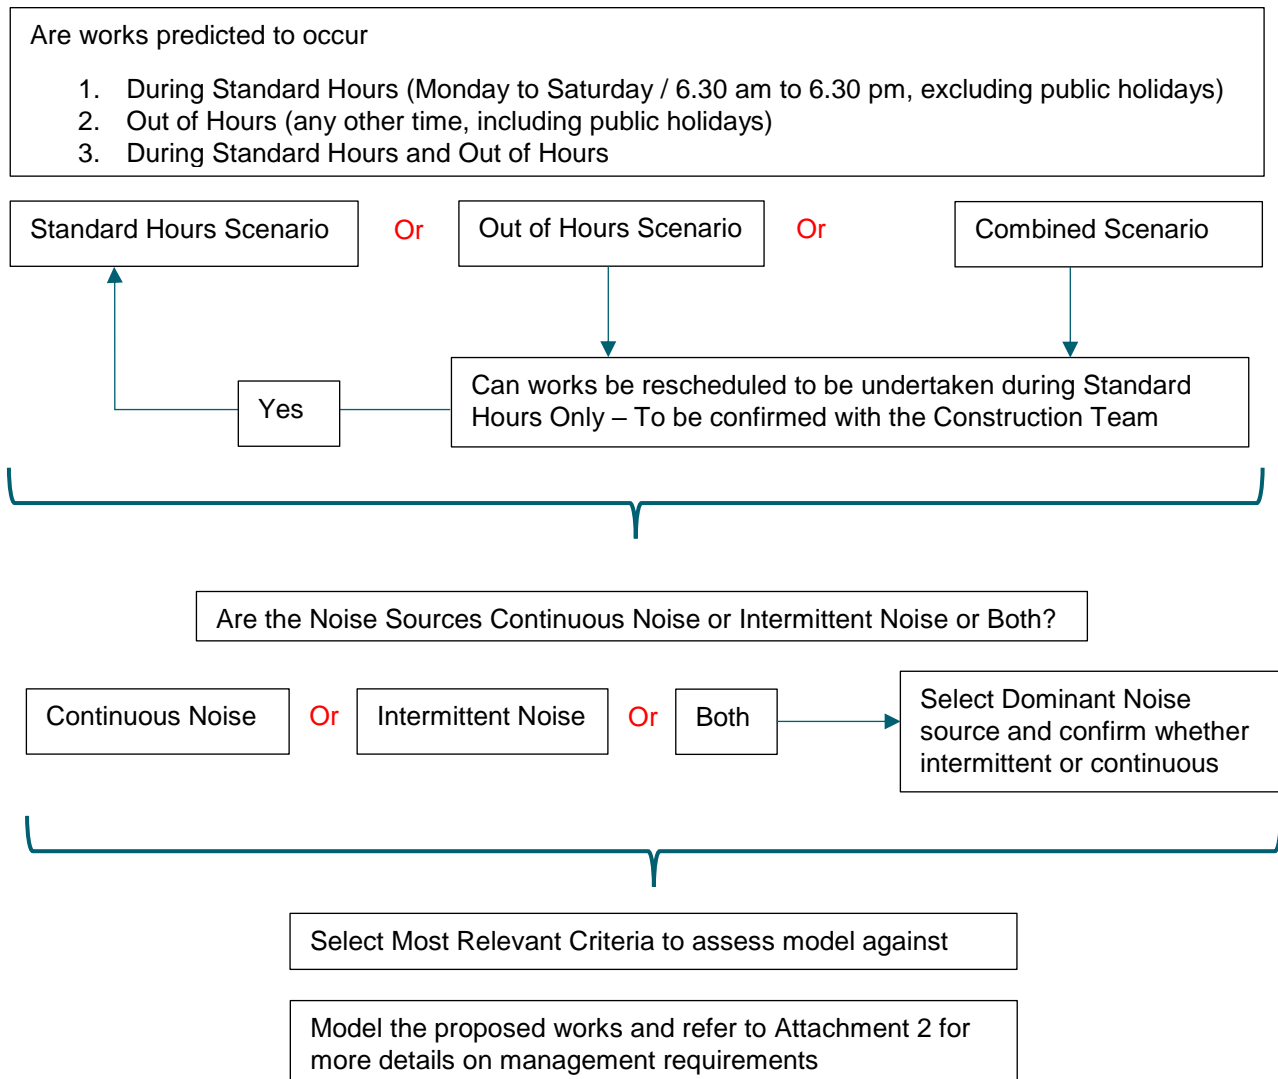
Are works predicted to occur

1. During Standard Hours (Monday to Saturday / 6.30 am to 6.30 pm, excluding public holidays)
2. Out of Hours (any other time, including public holidays)
3. During Standard Hours and Out of Hours

Standard Hours Scenario

Or

Out of Hours Scenario

Or

Combined Scenario

Yes

Can works be rescheduled to be undertaken during Standard Hours Only – To be confirmed with the Construction Team

Are the Noise Sources Continuous Noise or Intermittent Noise or Both?

Continuous Noise

Or

Intermittent Noise

Or

Both

Select Dominant Noise source and confirm whether intermittent or continuous

Select Most Relevant Criteria to assess model against

Model the proposed works and refer to Attachment 2 for more details on management requirements